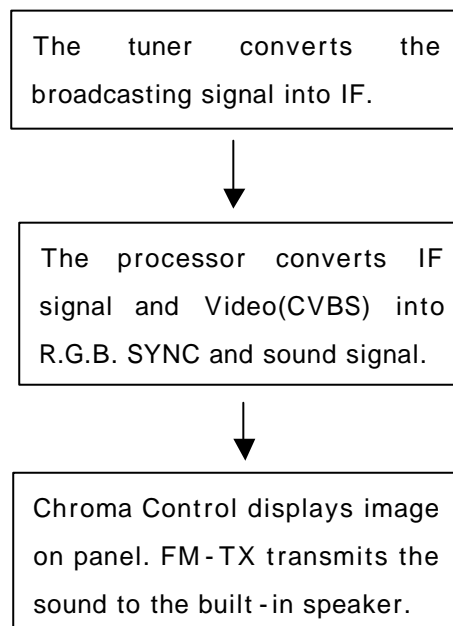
The tuner converts the broadcasting signal into IF.

The processor converts IF signal and Video(CVBS) into R.G.B. SYNC and sound signal.

Chroma Control displays image on panel. FM-TX transmits the sound to the built-in speaker.